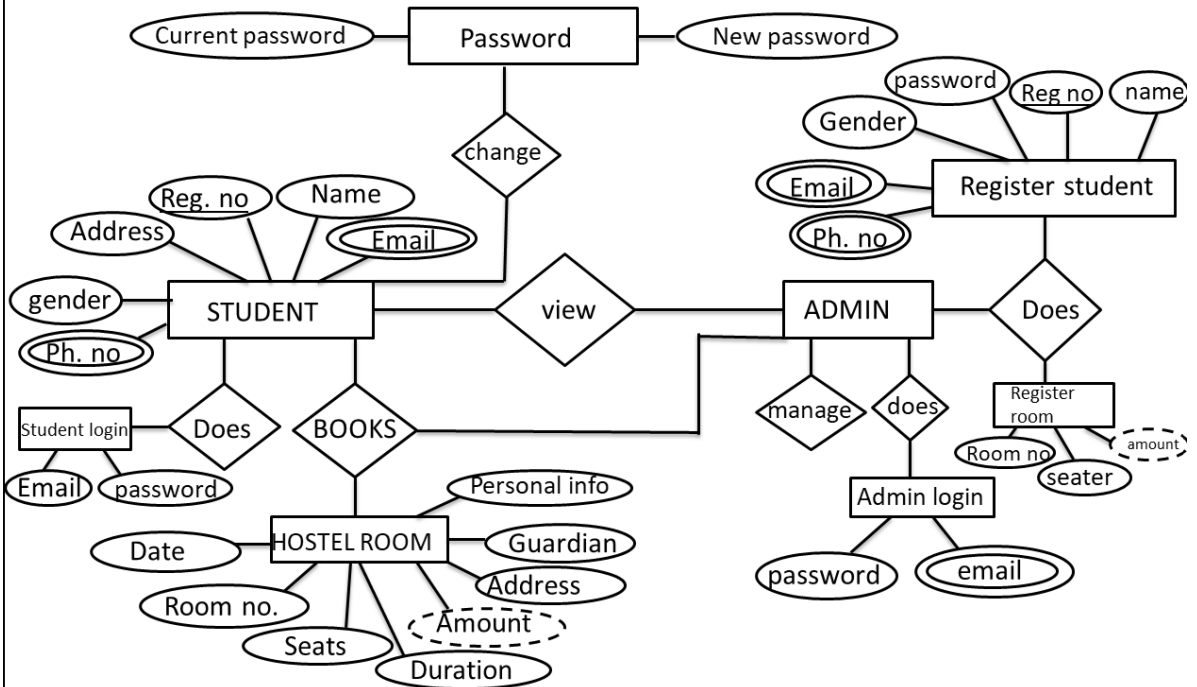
Current password
Password
New password
password
Reg no
name
Gender
change
Register student
Email
Reg. no
Name
Ph. no
Address
Email
gender
STUDENT
view
ADMIN
Does
Ph. no
Register room
Student login
Does
BOOKS
manage
does
Room no
amount
seater
Email
password
Personal info
Admin login
Date
HOSTEL ROOM
Guardian
Address
password
email
Room no.
Amount
Seats
Duration